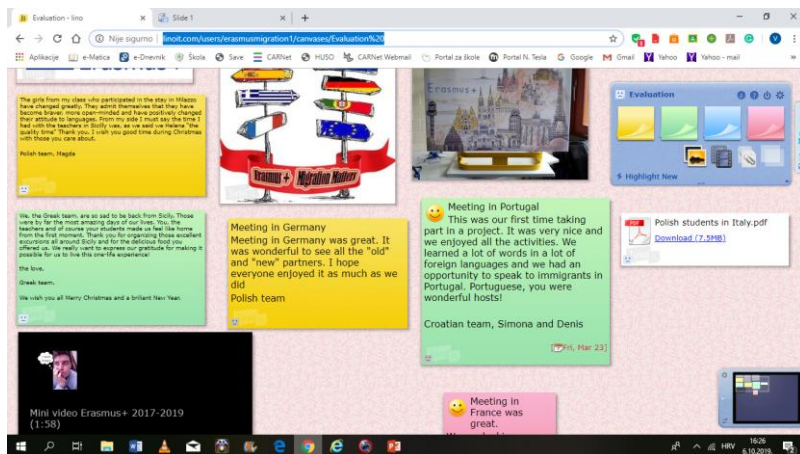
Evaluation - lino
Slide 1
Nije sigurno | linoit.com/users/erasmusmigration1/canvases/Evaluation%20
Aplikacije e-Matica e-Dnevnik Škola Save CARNet HUSO CARNet Webmail Portal za škole Portal N. Tesla Google Gmail Yahoo Yahoo - mail

The girls from my class who participated in the stay in Milazzo have changed greatly. They admit themselves that they have become braver, more open-minded and have positively changed their attitude to languages. From my side I must say the time I had with the teachers in Sicily was, as we said we Helena "the quality time" Thank you. I wish you good time during Christmas with those you care about.

Polish team, Magda

Erasmus+ Migration Matters

Erasmus

Evaluation

Highlight New

We, the Greek team, are so sad to be back from Sicily. Those were by far the most amazing days of our lives. You, the teachers and of course your students made us feel like home from the first moment. Thank you for organizing those excellent excursions all around Sicily and for the delicious food you offered us. We really want to express our gratitude for making it possible for us to live this one-life experience!

the love,

Greek team,

We wish you all Merry Christmas and a brilliant New Year.

Meeting in Germany
Meeting in Germany was great. It was wonderful to see all the "old" and "new" partners. I hope everyone enjoyed it as much as we did
Polish team

Meeting in Portugal
This was our first time taking part in a project. It was very nice and we enjoyed all the activities. We learned a lot of words in a lot of foreign languages and we had an opportunity to speak to immigrants in Portugal. Portuguese, you were wonderful hosts!

Croatian team, Simona and Denis

Fri, Mar 23

Polish students in Italy.pdf
Download (7.5MB)

Mini video Erasmus+ 2017-2019 (1:58)

Meeting in France was great.
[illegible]

HRV 16:26 6.10.2019.